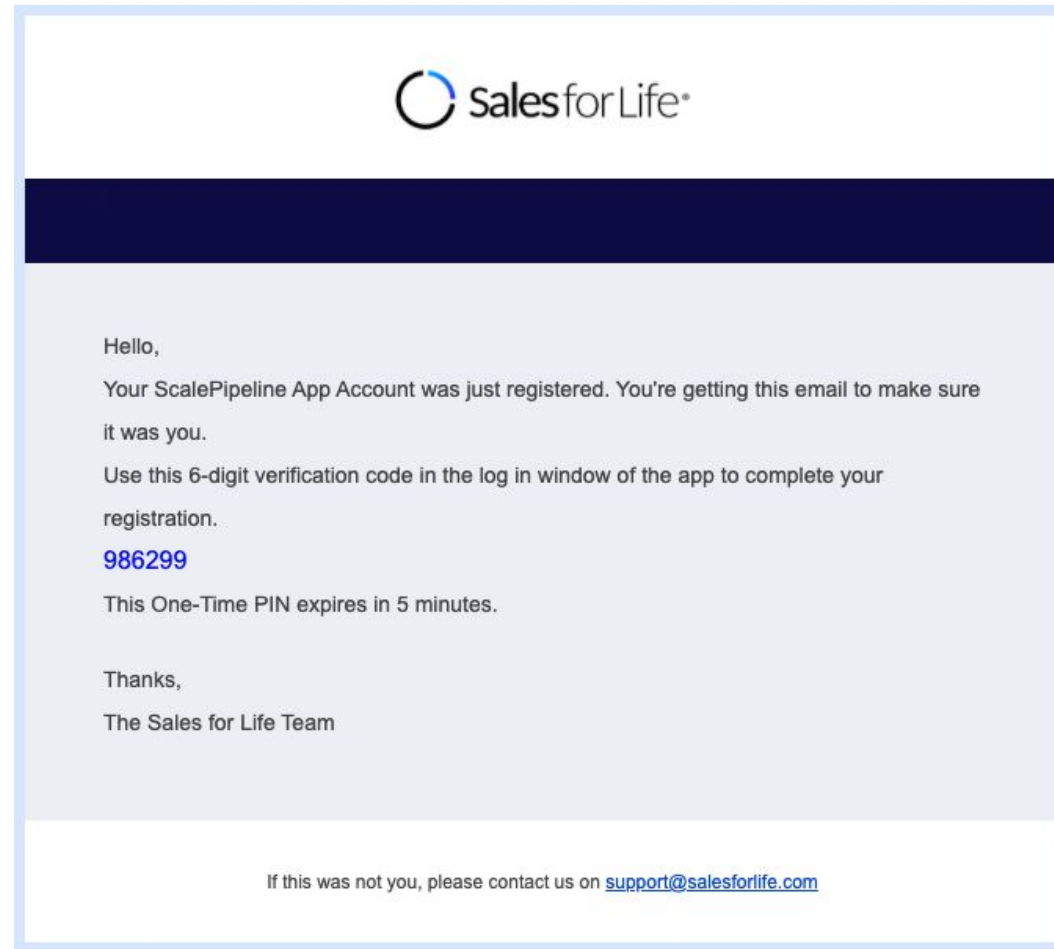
Salesfor Life

Hello,

Your ScalePipeline App Account was just registered. You're getting this email to make sure it was you.

Use this 6-digit verification code in the log in window of the app to complete your registration.

986299

This One-Time PIN expires in 5 minutes.

Thanks,

The Sales for Life Team

If this was not you, please contact us on support@salesforlife.com